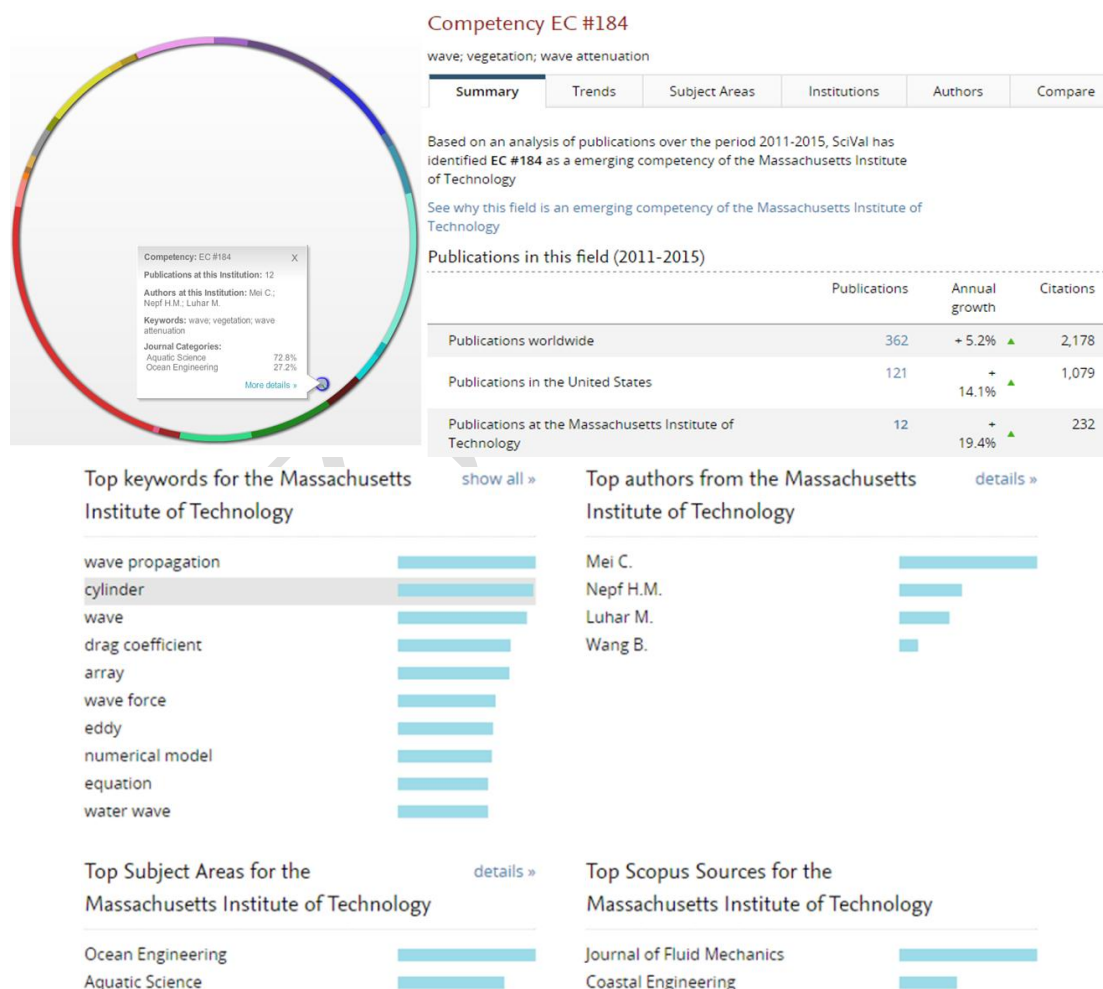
Competency: EC #184 X

Publications at this Institution: 12

Authors at this Institution: Mei C.; Nepf H.M.; Luhar M.

Keywords: wave; vegetation; wave attenuation

Journal Categories:
Aquatic Science 72.8%
Ocean Engineering 27.2%

More details »

Competency EC #184

wave; vegetation; wave attenuation

Summary | Trends | Subject Areas | Institutions | Authors | Compare

Based on an analysis of publications over the period 2011-2015, SciVal has identified **EC #184** as a emerging competency of the Massachusetts Institute of Technology

See why this field is an emerging competency of the Massachusetts Institute of Technology

Publications in this field (2011-2015)

| | Publications | Annual growth | Citations |
|---|---|---|---|
| Publications worldwide | 362 | + 5.2% | 2,178 |
| Publications in the United States | 121 | + 14.1% | 1,079 |
| Publications at the Massachusetts Institute of Technology | 12 | + 19.4% | 232 |

Top keywords for the Massachusetts Institute of Technology show all »

wave propagation
cylinder
wave
drag coefficient
array
wave force
eddy
numerical model
equation
water wave

Top authors from the Massachusetts Institute of Technology details »

Mei C.
Nepf H.M.
Luhar M.
Wang B.

Top Subject Areas for the Massachusetts Institute of Technology details »

Ocean Engineering
Aquatic Science

Top Scopus Sources for the Massachusetts Institute of Technology

Journal of Fluid Mechanics
Coastal Engineering